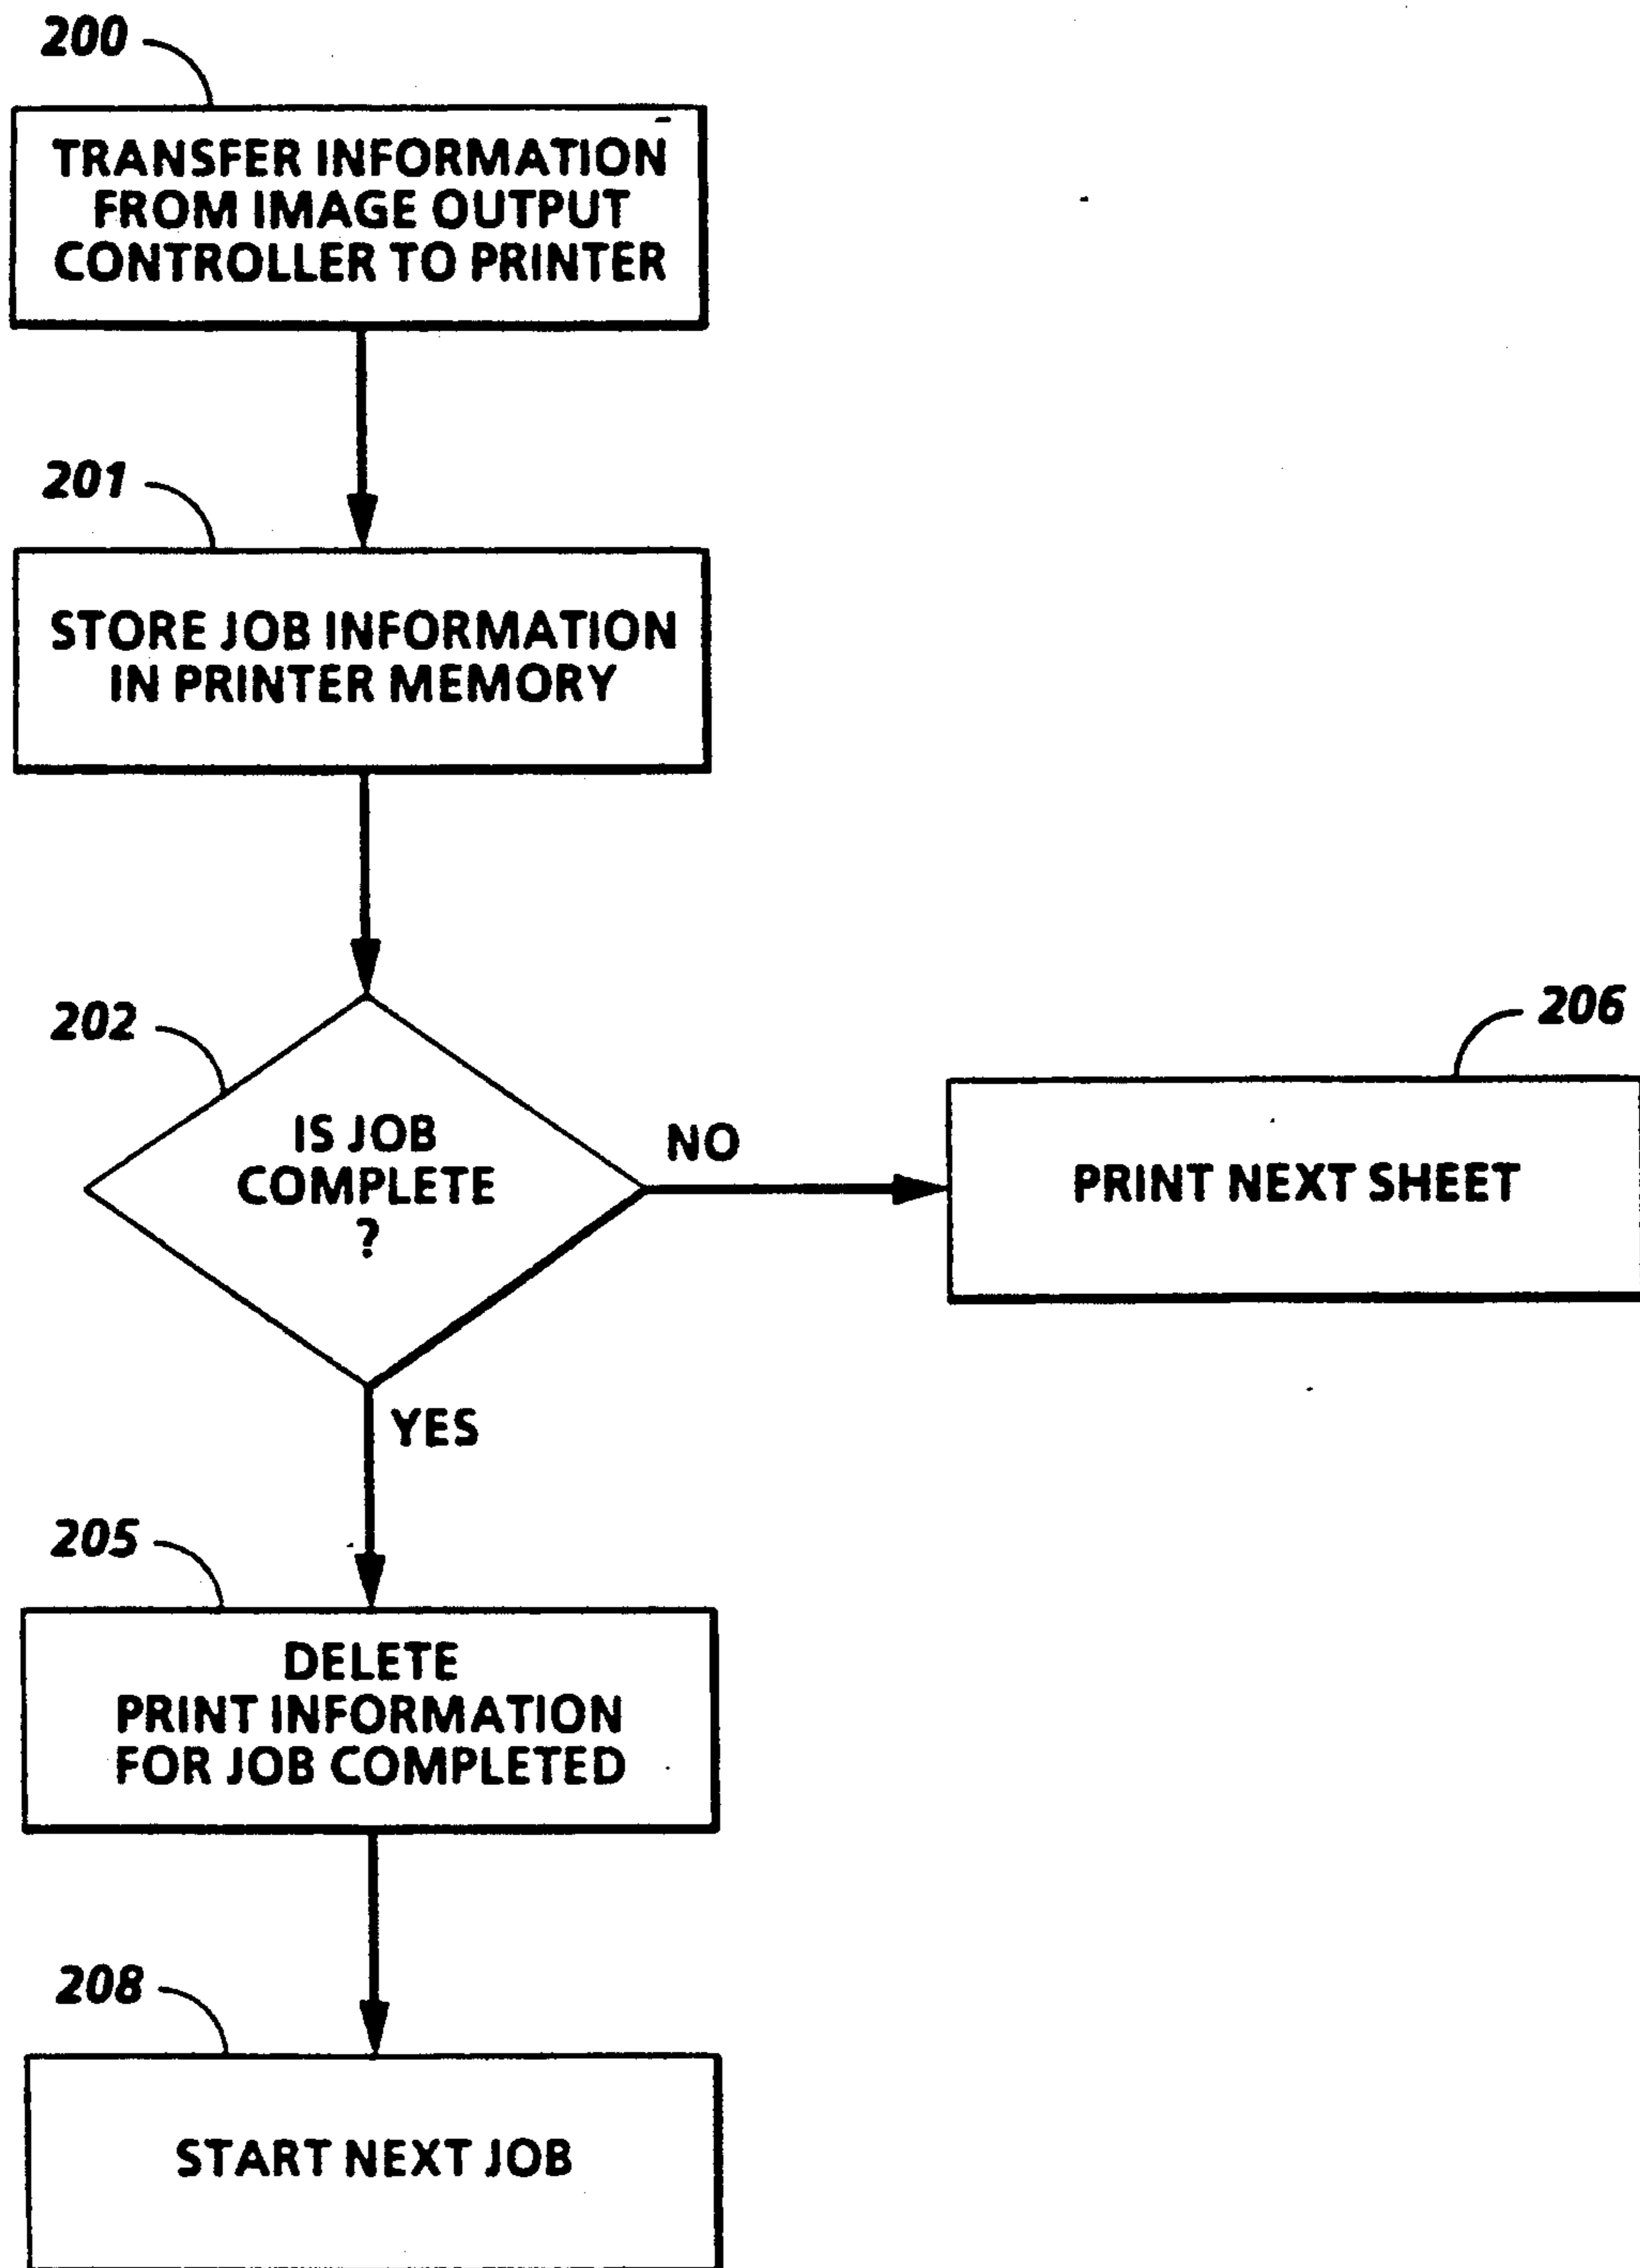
200

TRANSFER INFORMATION FROM IMAGE OUTPUT CONTROLLER TO PRINTER

201

STORE JOB INFORMATION IN PRINTER MEMORY

202

IS JOB COMPLETE ?

NO

206

PRINT NEXT SHEET

YES

205

DELETE PRINT INFORMATION FOR JOB COMPLETED

208

START NEXT JOB